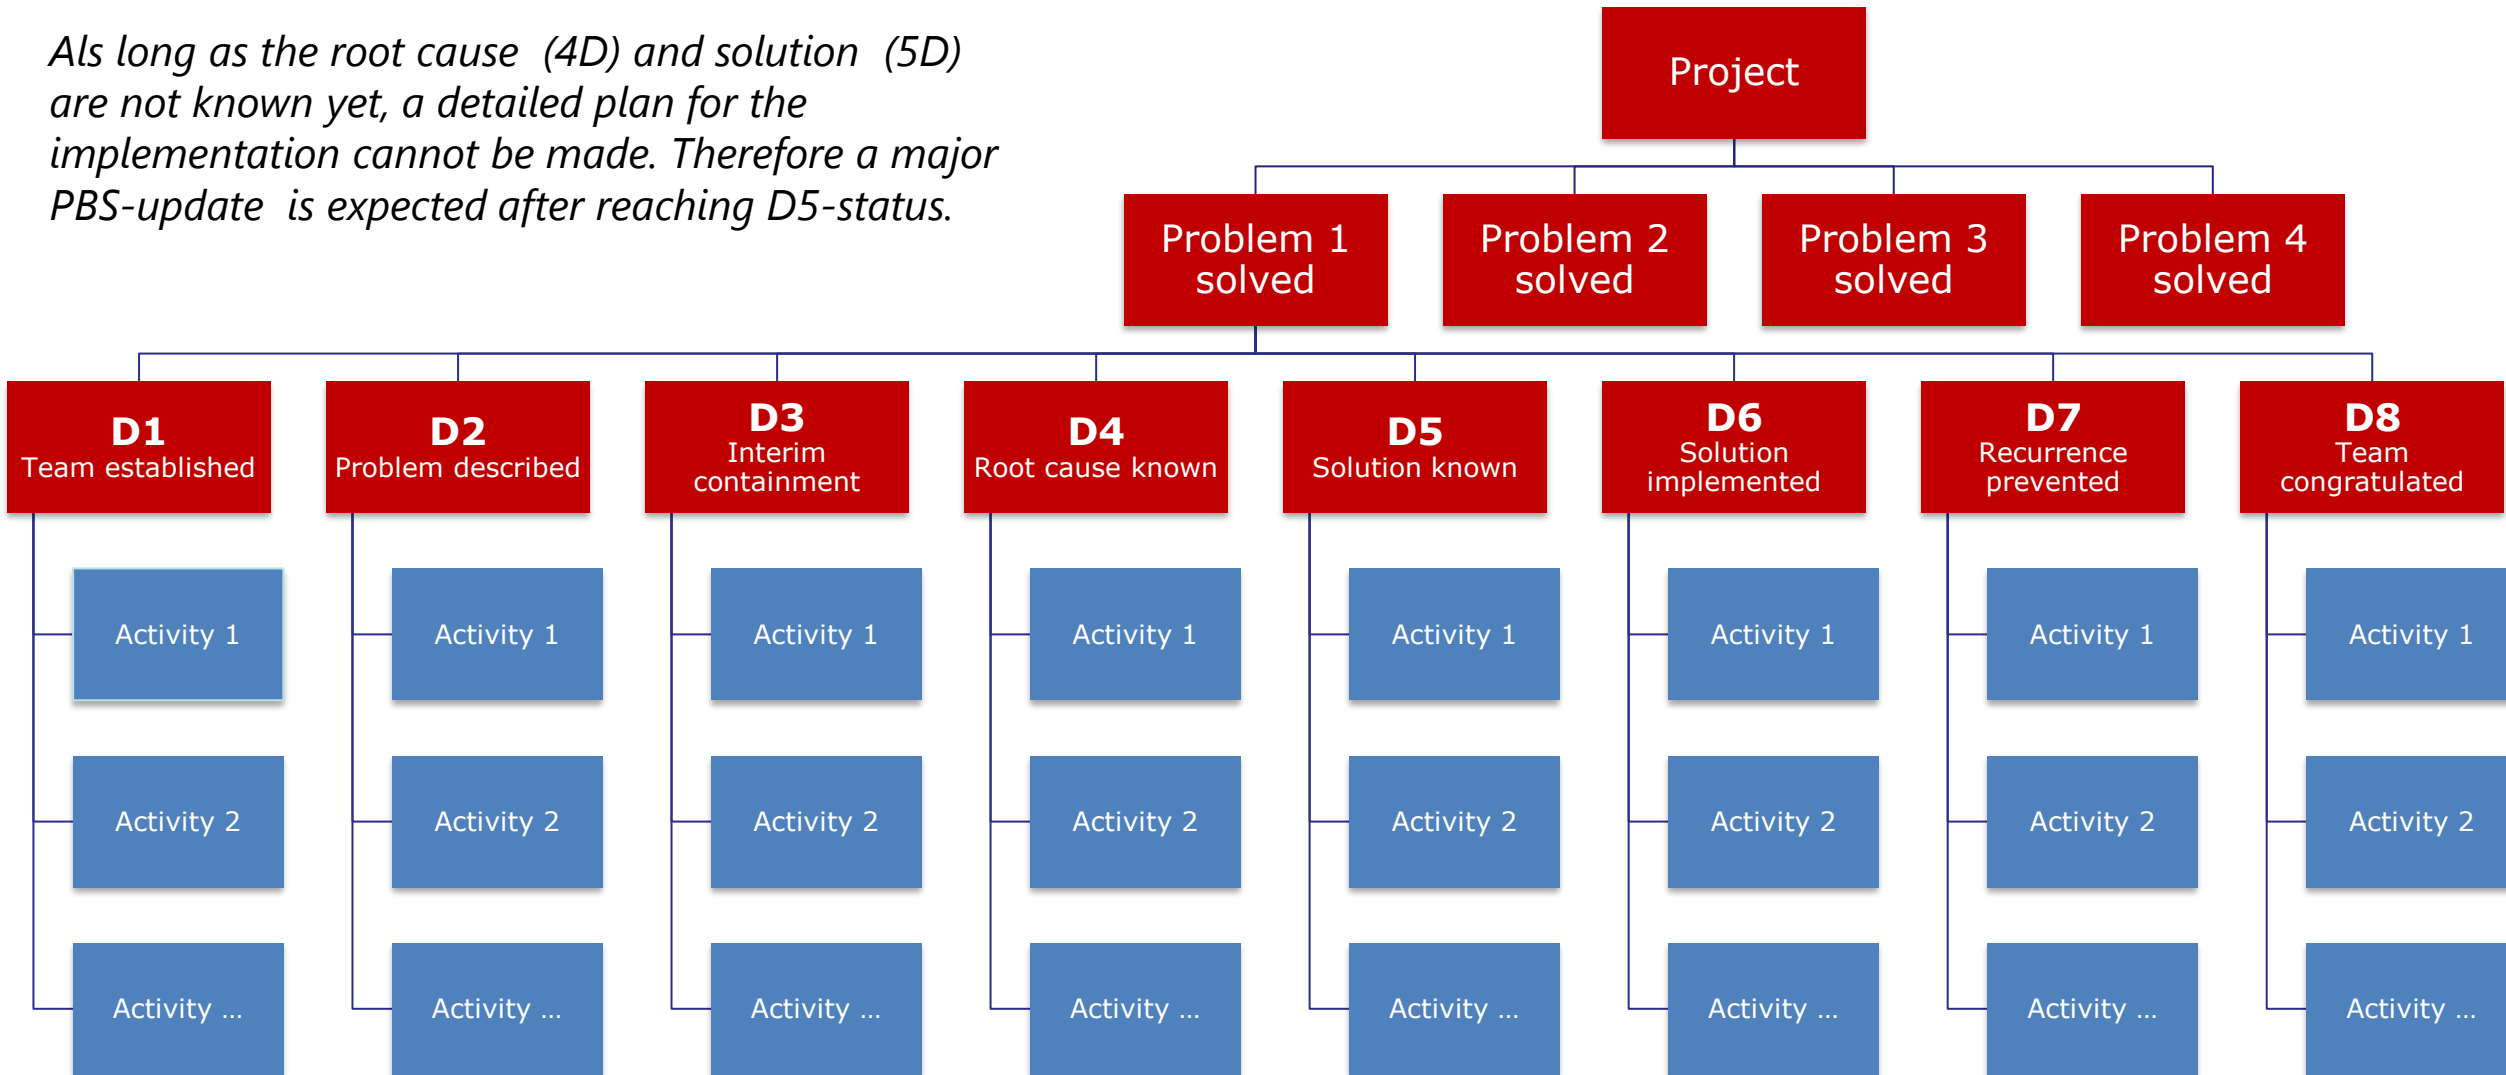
Als long as the root cause (4D) and solution (5D) are not known yet, a detailed plan for the implementation cannot be made. Therefore a major PBS-update is expected after reaching D5-status.

Project

Problem 1 solved

Problem 2 solved

Problem 3 solved

Problem 4 solved

D1
Team established

Activity 1

Activity 2

Activity ...

D2
Problem described

Activity 1

Activity 2

Activity ...

D3
Interim containment

Activity 1

Activity 2

Activity ...

D4
Root cause known

Activity 1

Activity 2

Activity ...

D5
Solution known

Activity 1

Activity 2

Activity ...

D6
Solution implemented

Activity 1

Activity 2

Activity ...

D7
Recurrence prevented

Activity 1

Activity 2

Activity ...

D8
Team congratulated

Activity 1

Activity 2

Activity ...